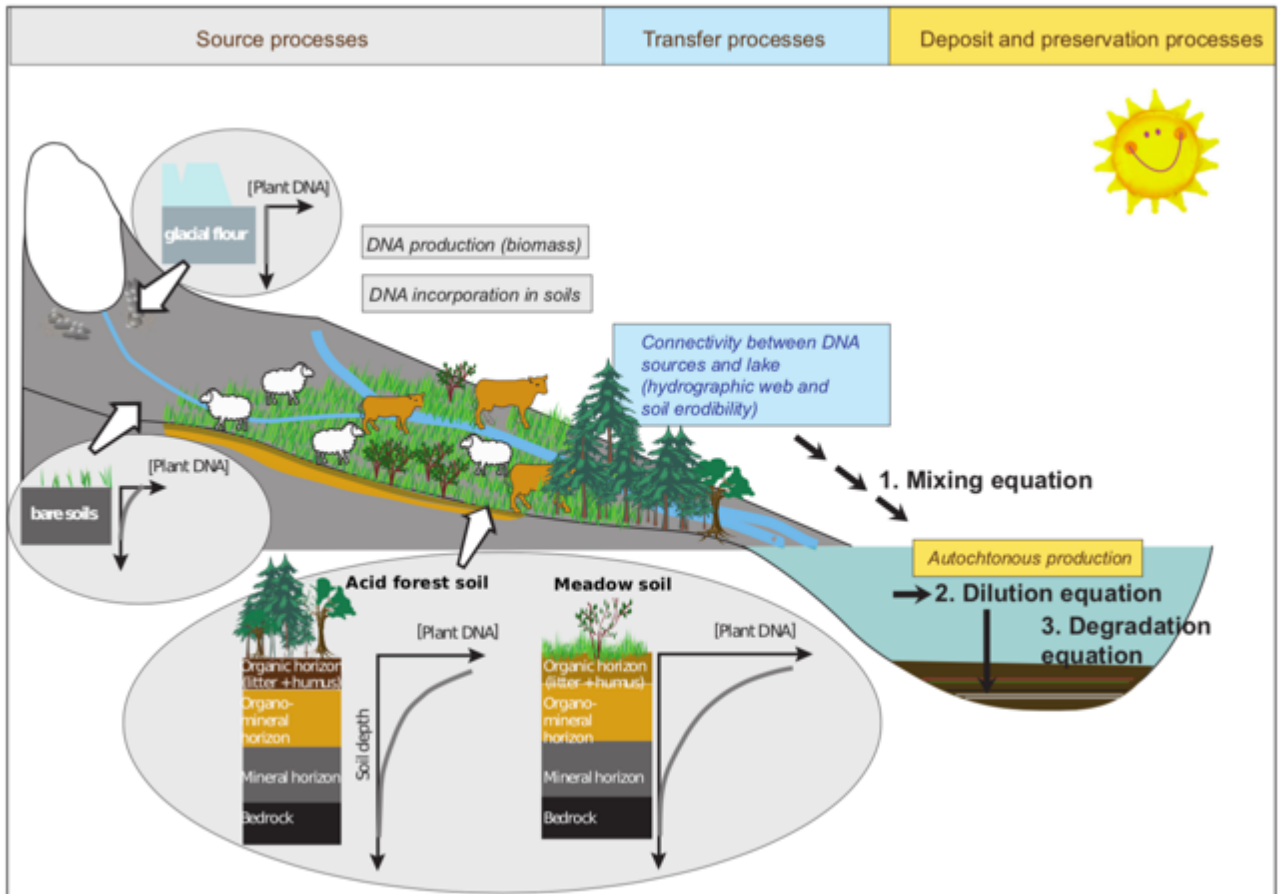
Source processes

Transfer processes

Deposit and preservation processes

[Plant DNA]

glacial flour

DNA production (biomass)

DNA incorporation in soils

Connectivity between DNA sources and lake (hydrographic web and soil erodibility)

1. Mixing equation

[Plant DNA]

bare soils

Autochtonous production

2. Dilution equation

3. Degradation equation

Acid forest soil

Meadow soil

[Plant DNA]

[Plant DNA]

Organic horizon (litter +humus)

Organo-mineral horizon

Mineral horizon

Bedrock

Soil depth

Organic horizon (litter +humus)

Organo-mineral horizon

Mineral horizon

Bedrock